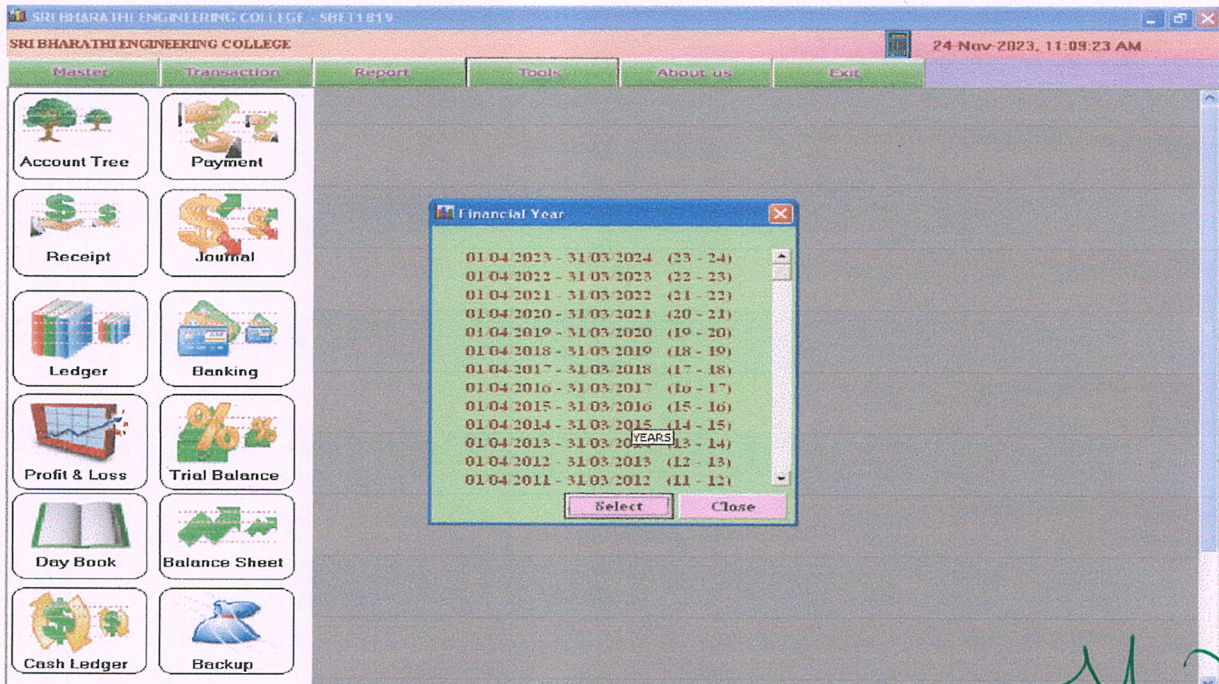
SRI BHARATHI ENGINEERING COLLEGE - SBET1819

SRI BHARATHI ENGINEERING COLLEGE

24-Nov-2023, 11:09:23 AM

Master
Transaction
Report
Tools
About us
Exit

Account Tree
Payment
Receipt
Journal
Ledger
Banking
Profit & Loss
Trial Balance
Day Book
Balance Sheet
Cash Ledger
Backup

Financial Year

01/04/2023 - 31/03/2024 (23 - 24)
01/04/2022 - 31/03/2023 (22 - 23)
01/04/2021 - 31/03/2022 (21 - 22)
01/04/2020 - 31/03/2021 (20 - 21)
01/04/2019 - 31/03/2020 (19 - 20)
01/04/2018 - 31/03/2019 (18 - 19)
01/04/2017 - 31/03/2018 (17 - 18)
01/04/2016 - 31/03/2017 (16 - 17)
01/04/2015 - 31/03/2016 (15 - 16)
01/04/2014 - 31/03/2015 (14 - 15)
01/04/2013 - 31/03/20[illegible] YEARS (13 - 14)
01/04/2012 - 31/03/2013 (12 - 13)
01/04/2011 - 31/03/2012 (11 - 12)

Select
Close